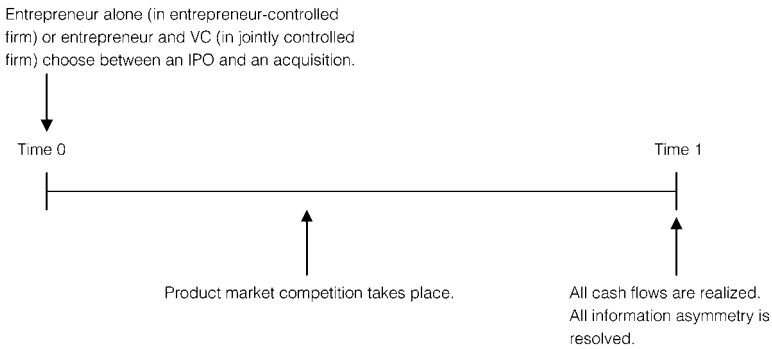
Entrepreneur alone (in entrepreneur-controlled firm) or entrepreneur and VC (in jointly controlled firm) choose between an IPO and an acquisition.

Time 0

Time 1

Product market competition takes place.

All cash flows are realized. All information asymmetry is resolved.